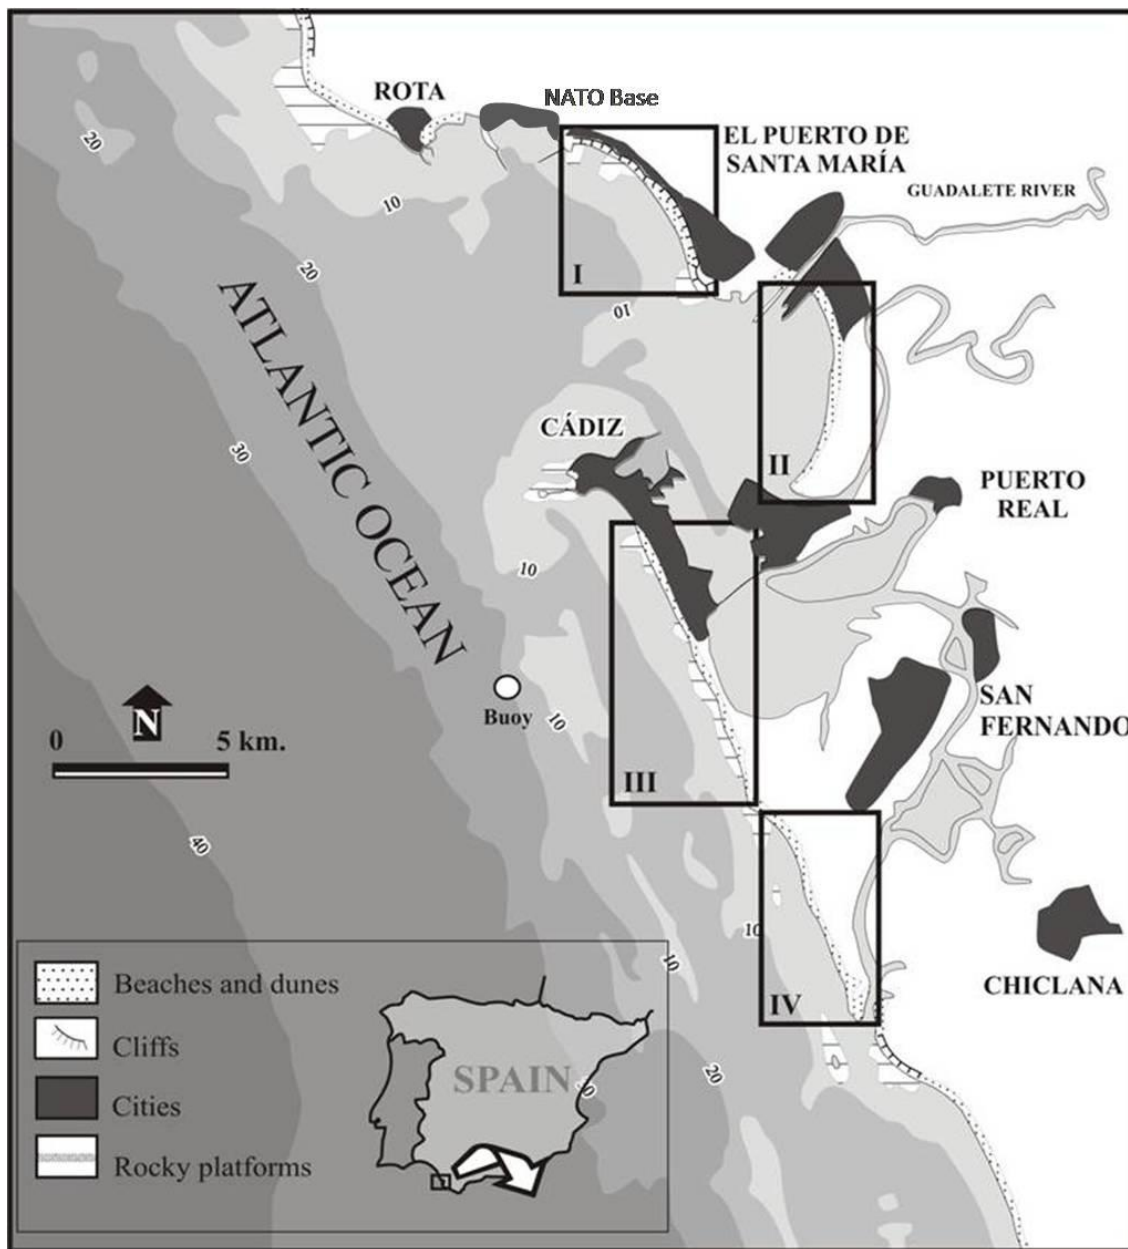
ROTA
NATO Base
EL PUERTO DE SANTA MARÍA
GUADALETE RIVER
20
10
20
I
01
ATLANTIC OCEAN
CÁDIZ
II
PUERTO REAL
30
10
III
N
0 5 km.
Buoy
10
SAN FERNANDO
40
IV
10
10
CHICLANA
Beaches and dunes
Cliffs
Cities
Rocky platforms
SPAIN
20